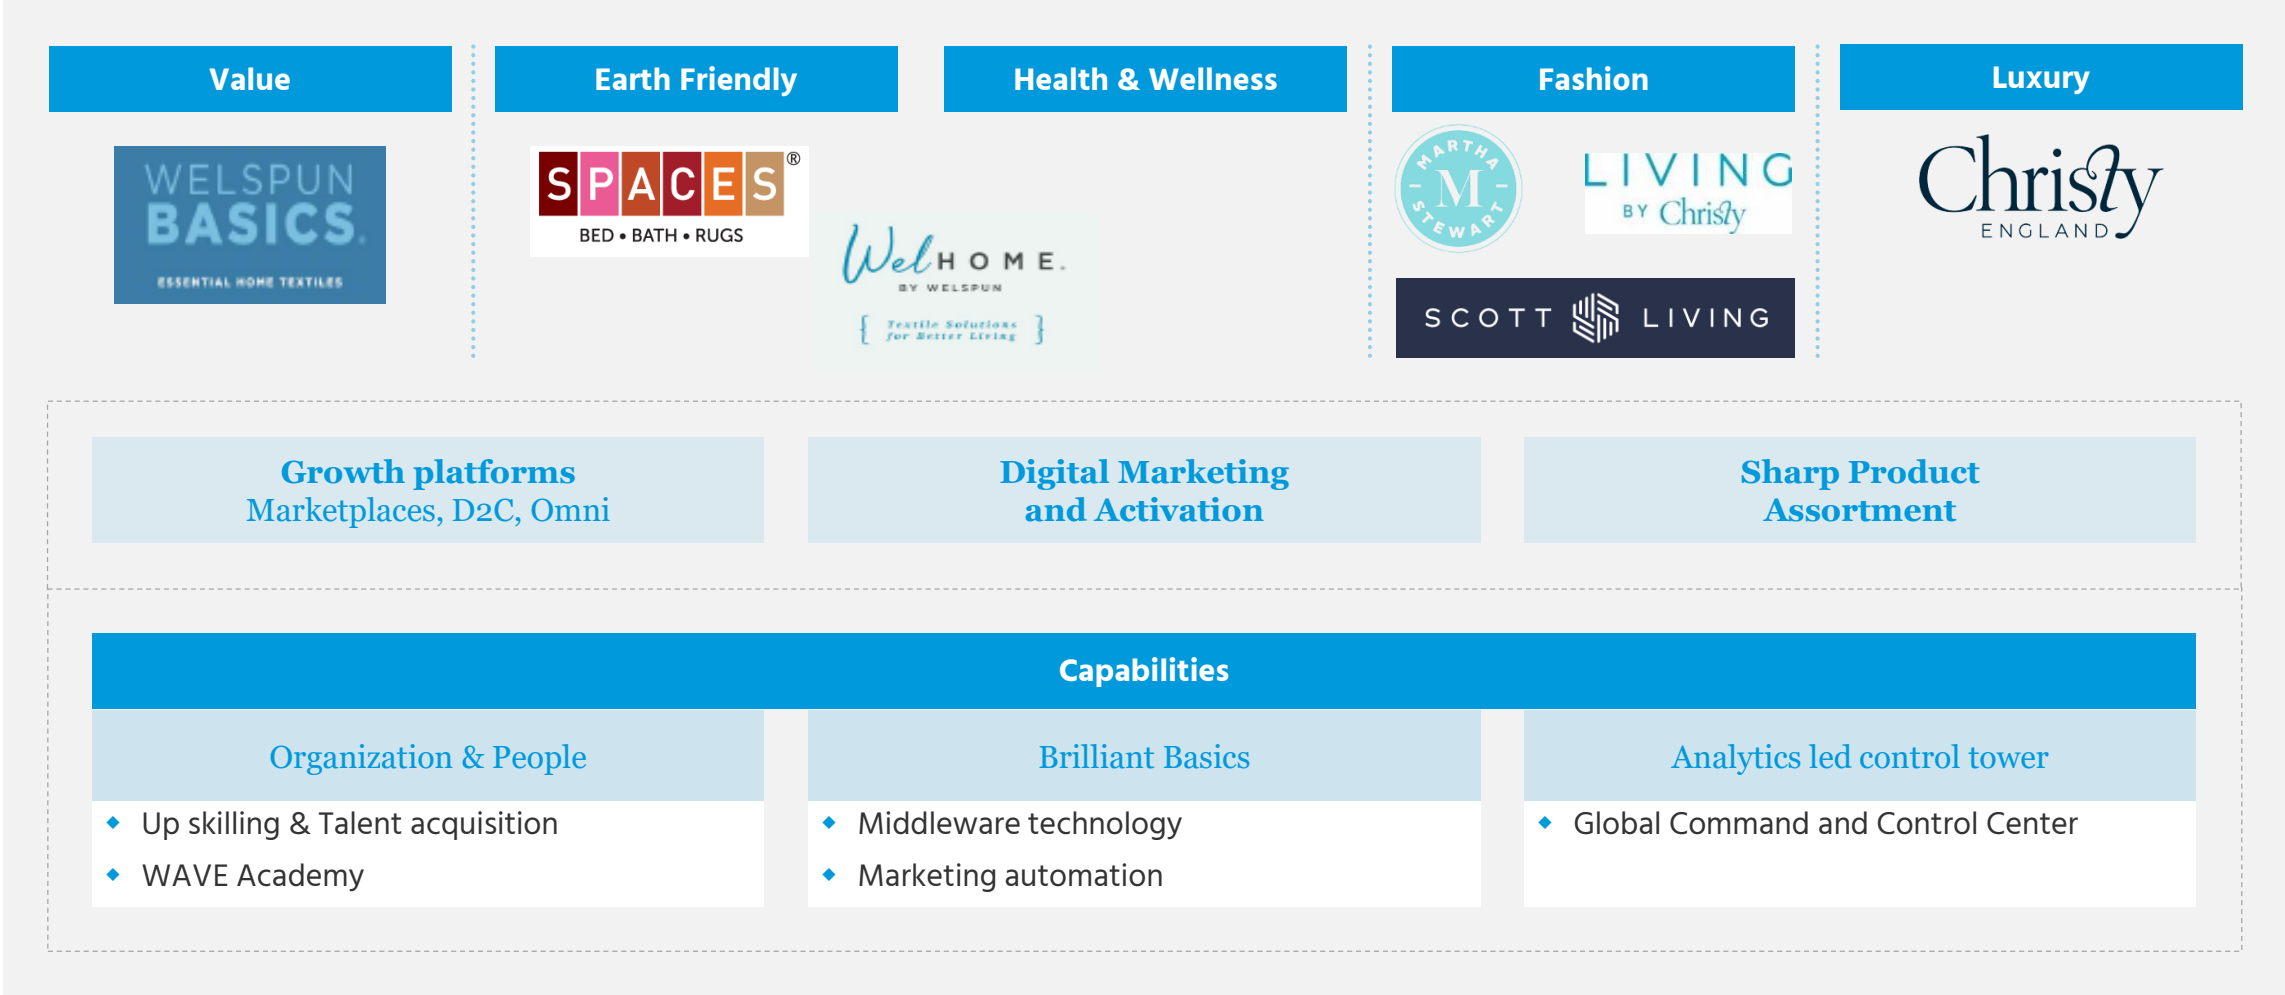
Value

WELSPUN BASICS. ESSENTIAL HOME TEXTILES

Earth Friendly

SPACES®
BED • BATH • RUGS

Wel HOME.
BY WELSPUN
{ Textile Solutions for Better Living }

Health & Wellness

Fashion

MARTHA M STEWART

LIVING BY Christy

SCOTT LIVING

Luxury

Christy ENGLAND

Growth platforms
Marketplaces, D2C, Omni

Digital Marketing and Activation

Sharp Product Assortment

Capabilities

Organization & People
- Up skilling & Talent acquisition
- WAVE Academy

Brilliant Basics
- Middleware technology
- Marketing automation

Analytics led control tower
- Global Command and Control Center